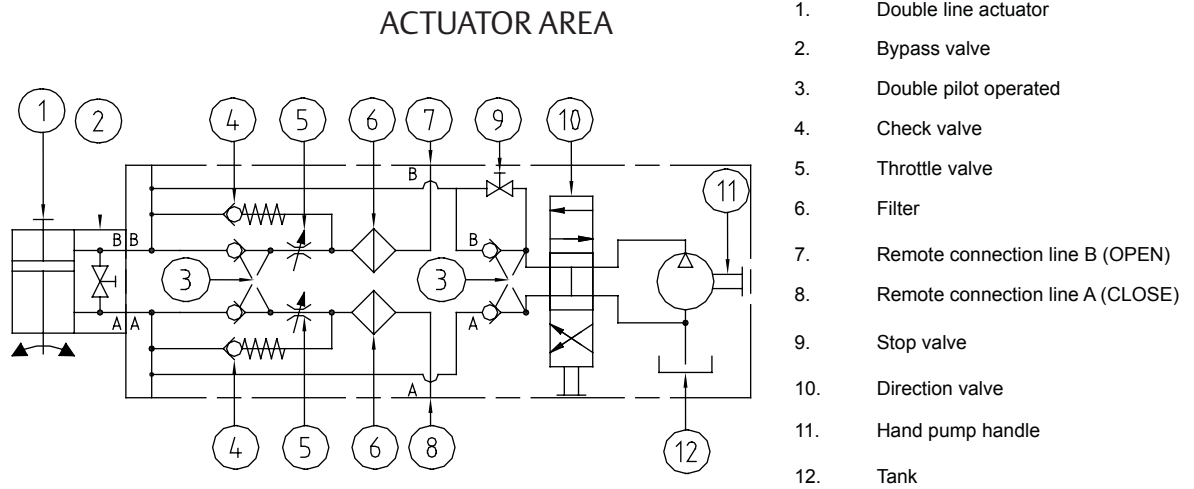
ACTUATOR AREA

1 2 4 5 6 7 9 10

B B B B

11

3 3

A A A A

A

4 5 6 8 12

1. Double line actuator
2. Bypass valve
3. Double pilot operated
4. Check valve
5. Throttle valve
6. Filter
7. Remote connection line B (OPEN)
8. Remote connection line A (CLOSE)
9. Stop valve
10. Direction valve
11. Hand pump handle
12. Tank